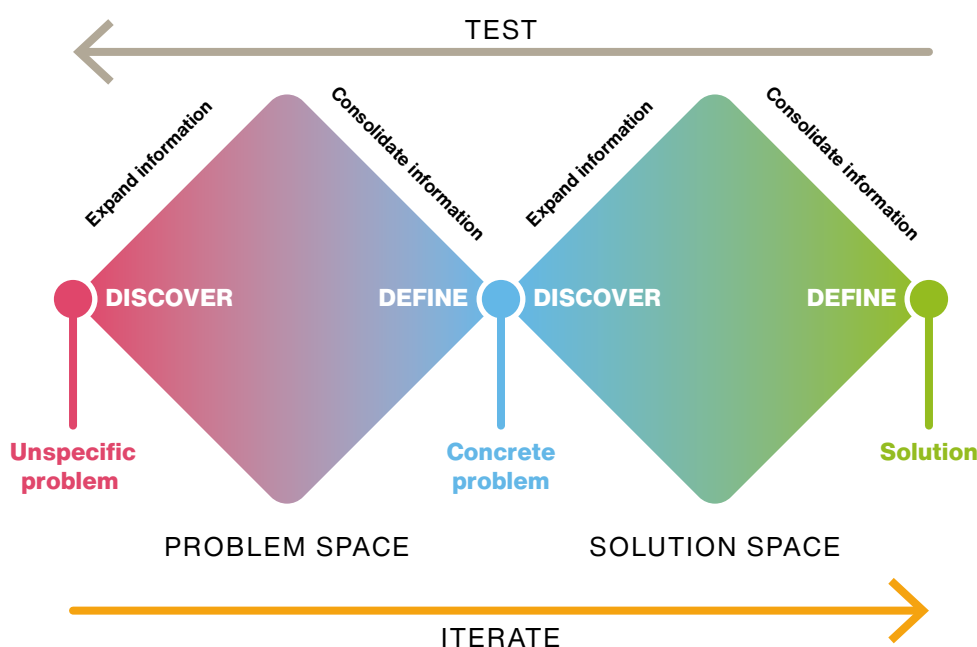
TEST

Expand information

Consolidate information

Expand information

Consolidate information

DISCOVER

DEFINE

DISCOVER

DEFINE

Unspecific problem

Concrete problem

Solution

PROBLEM SPACE

SOLUTION SPACE

ITERATE